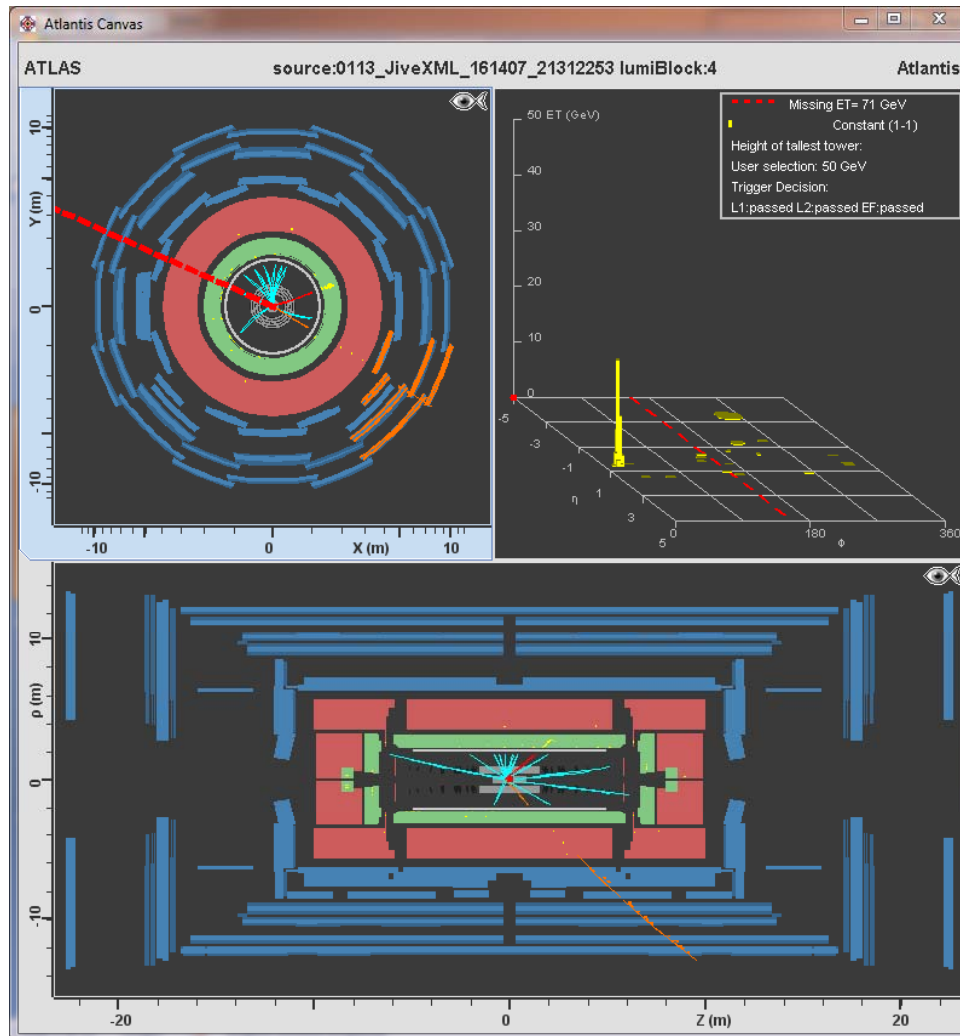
Atlantis Canvas

ATLAS source:0113_JiveXML_161407_21312253 lumiBlock:4 Atlantis

10
Y (m)
0
-10
-10 0 X (m) 10

50 ET (GeV)
40
30
20
10
0
-5
-3
-1
η
1
3
5
0 180 ϕ 360

Missing ET= 71 GeV
Constant (1-1)
Height of tallest tower:
User selection: 50 GeV
Trigger Decision:
L1:passed L2:passed EF:passed

10
ρ (m)
0
-10
-20 0 Z (m) 20